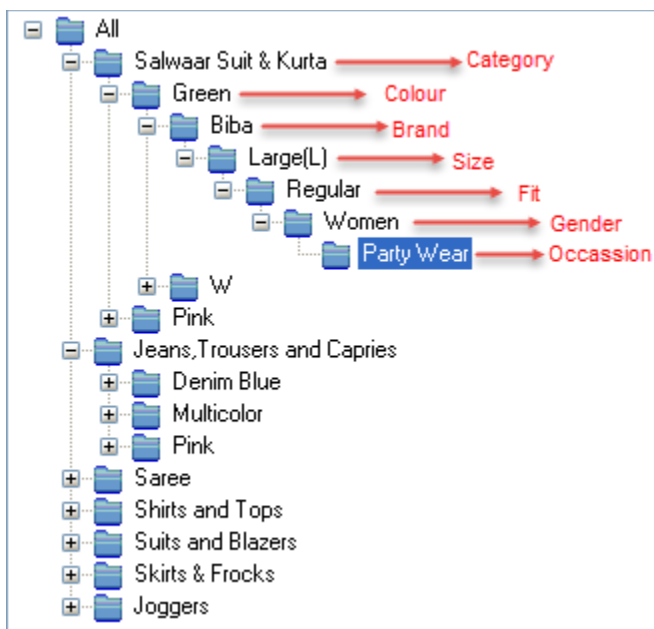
All
Salwaar Suit & Kurta → Category
Green → Colour
Biba → Brand
Large(L) → Size
Regular → Fit
Women → Gender
Party Wear → Occassion
W
Pink
Jeans,Trousers and Capries
Denim Blue
Multicolor
Pink
Saree
Shirts and Tops
Suits and Blazers
Skirts & Frocks
Joggers